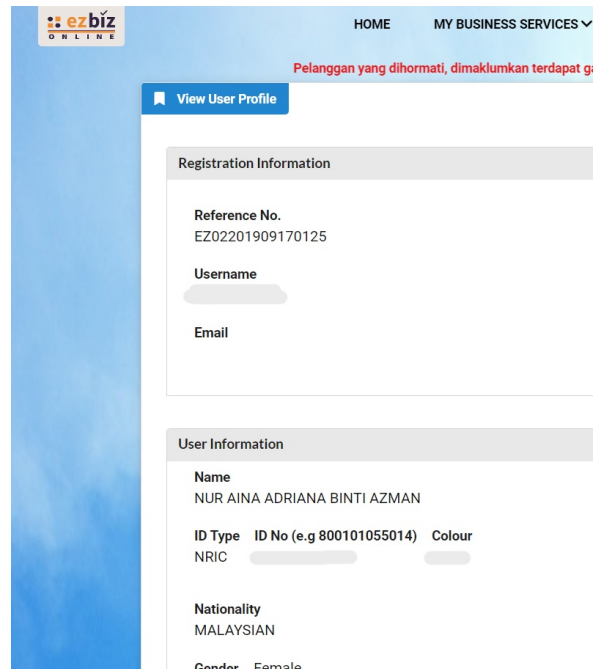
ezbiz ONLINE

HOME MY BUSINESS SERVICES

Pelanggan yang dihormati, dimaklumkan terdapat g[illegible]

View User Profile

Registration Information

Reference No.
EZ02201909170125

Username
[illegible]

Email

User Information

Name
NUR AINA ADRIANA BINTI AZMAN

ID Type ID No (e.g 800101055014) Colour
NRIC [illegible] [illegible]

Nationality
MALAYSIAN

Gender Female